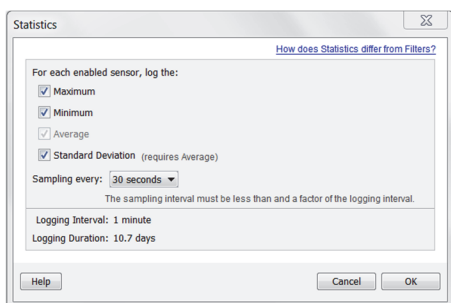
Statistics

How does Statistics differ from Filters?

For each enabled sensor, log the:

Maximum

Minimum

Average

Standard Deviation (requires Average)

Sampling every: 30 seconds

The sampling interval must be less than and a factor of the logging interval.

Logging Interval: 1 minute

Logging Duration: 10.7 days

Help

Cancel

OK